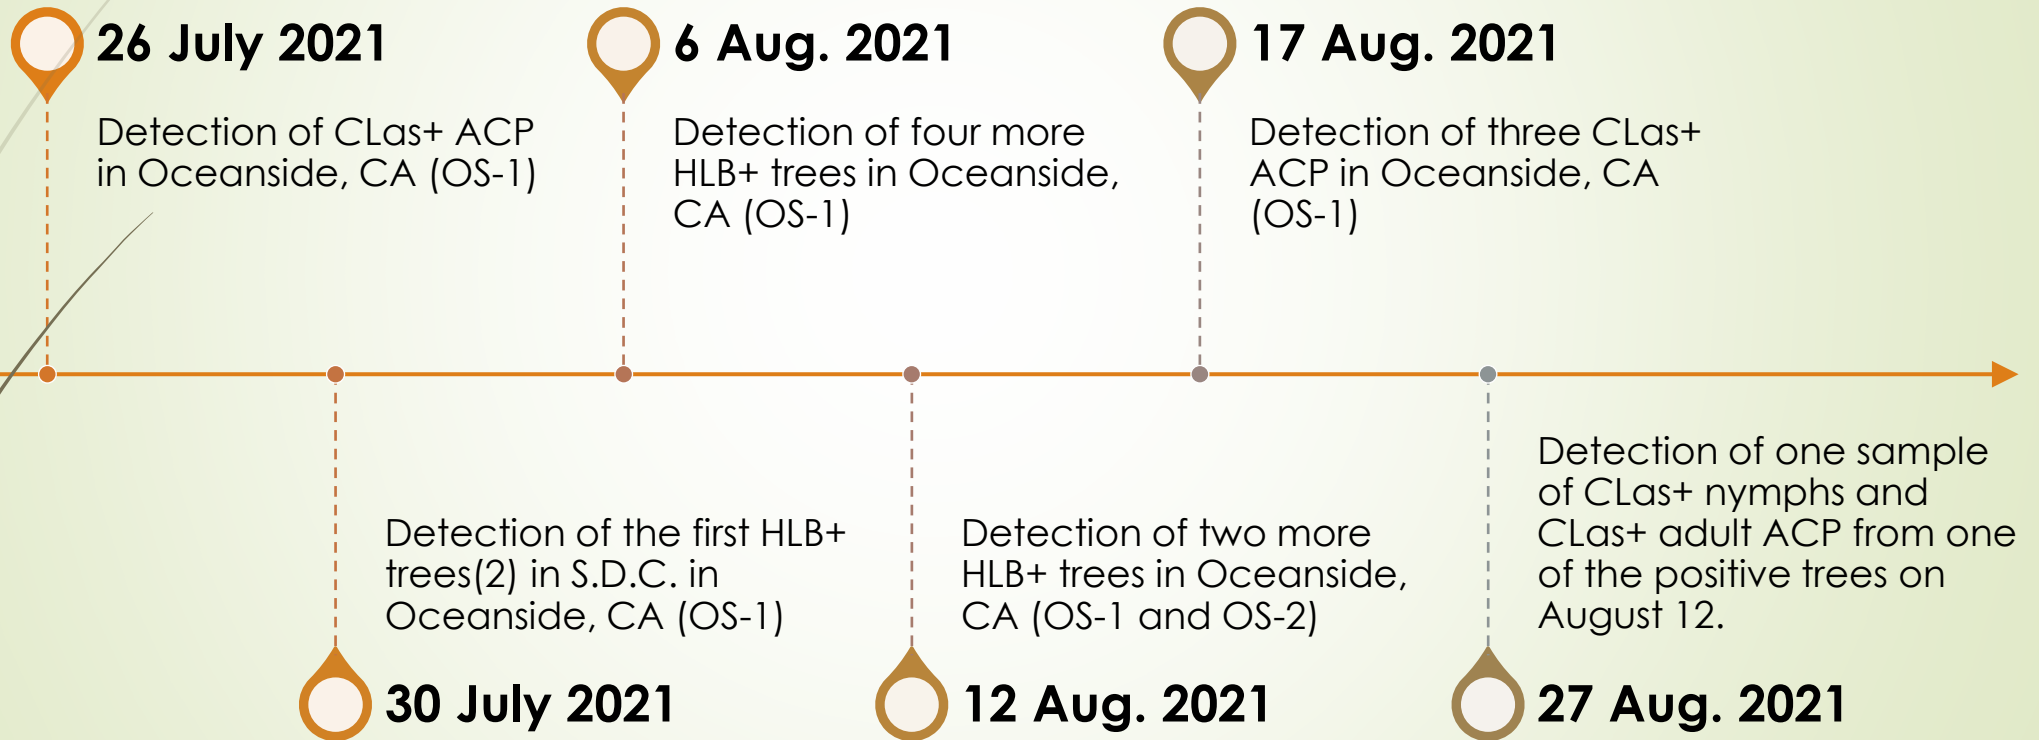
26 July 2021

Detection of CLas+ ACP in Oceanside, CA (OS-1)

6 Aug. 2021

Detection of four more HLB+ trees in Oceanside, CA (OS-1)

17 Aug. 2021

Detection of three CLas+ ACP in Oceanside, CA (OS-1)

Detection of the first HLB+ trees(2) in S.D.C. in Oceanside, CA (OS-1)

30 July 2021

Detection of two more HLB+ trees in Oceanside, CA (OS-1 and OS-2)

12 Aug. 2021

Detection of one sample of CLas+ nymphs and CLas+ adult ACP from one of the positive trees on August 12.

27 Aug. 2021